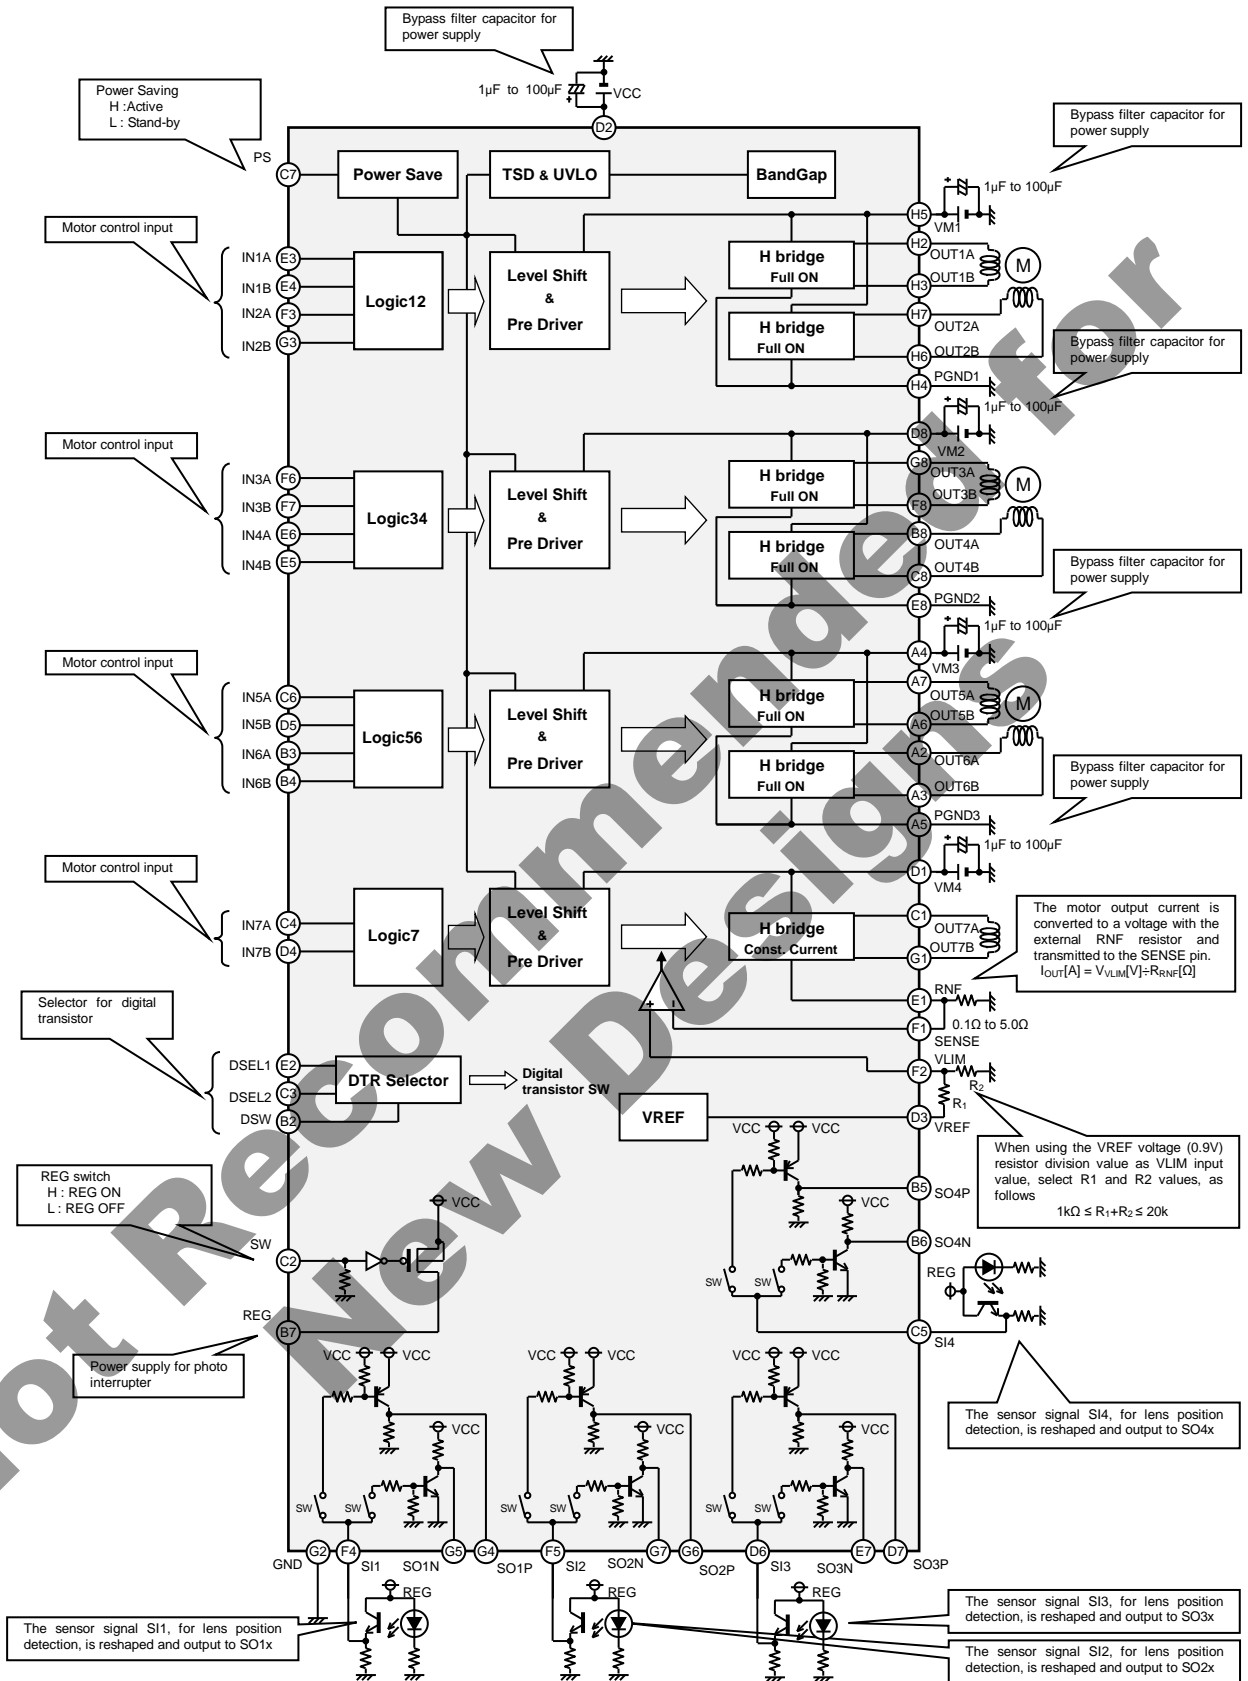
Bypass filter capacitor for power supply

1µF to 100µF

VCC

D2

Power Saving
H :Active
L : Stand-by

PS

C7

Power Save

TSD & UVLO

BandGap

Bypass filter capacitor for power supply

1µF to 100µF

Motor control input

IN1A E3
IN1B E4
IN2A F3
IN2B G3

Logic12

Level Shift & Pre Driver

H bridge Full ON

H bridge Full ON

H5 VM1
H2 OUT1A
H3 OUT1B
H7 OUT2A
H6 OUT2B
H4 PGND1

M

Bypass filter capacitor for power supply

1µF to 100µF

Motor control input

IN3A F6
IN3B F7
IN4A E6
IN4B E5

Logic34

Level Shift & Pre Driver

H bridge Full ON

H bridge Full ON

D8 VM2
G8 OUT3A
F8 OUT3B
B8 OUT4A
C8 OUT4B
E8 PGND2

M

Bypass filter capacitor for power supply

1µF to 100µF

Motor control input

IN5A C6
IN5B D5
IN6A B3
IN6B B4

Logic56

Level Shift & Pre Driver

H bridge Full ON

H bridge Full ON

A4 VM3
A7 OUT5A
A6 OUT5B
A2 OUT6A
A3 OUT6B
A5 PGND3

M

Bypass filter capacitor for power supply

1µF to 100µF

Motor control input

IN7A C4
IN7B D4

Logic7

Level Shift & Pre Driver

H bridge Const. Current

D1 VM4
C1 OUT7A
G1 OUT7B

The motor output current is converted to a voltage with the external RNF resistor and transmitted to the SENSE pin.
$I_{OUT}[A] = V_{VLIM}[V] \div R_{RNF}[\Omega]$

E1 RNF
F1 SENSE
0.1Ω to 5.0Ω

+ -

Selector for digital transistor

DSEL1 E2
DSEL2 C3
DSW B2

DTR Selector

Digital transistor SW

VREF

F2 VLIM
R2
R1
D3 VREF

When using the VREF voltage (0.9V) resistor division value as VLIM input value, select R1 and R2 values, as follows
$1k\Omega \leq R_1+R_2 \leq 20k$

VCC VCC

B5 SO4P
VCC
B6 SO4N

REG switch
H : REG ON
L : REG OFF

SW C2

VCC

REG B7

Power supply for photo interrupter

sw sw

REG

C5 SI4

The sensor signal SI4, for lens position detection, is reshaped and output to SO4x

VCC VCC VCC VCC VCC VCC
VCC VCC VCC

sw sw sw sw sw sw

GND G2 F4 SI1 SO1N G5 G4 SO1P F5 SI2 SO2N G7 G6 SO2P D6 SI3 SO3N E7 D7 SO3P

REG REG REG

The sensor signal SI1, for lens position detection, is reshaped and output to SO1x

The sensor signal SI3, for lens position detection, is reshaped and output to SO3x

The sensor signal SI2, for lens position detection, is reshaped and output to SO2x

Not Recommended for New Designs